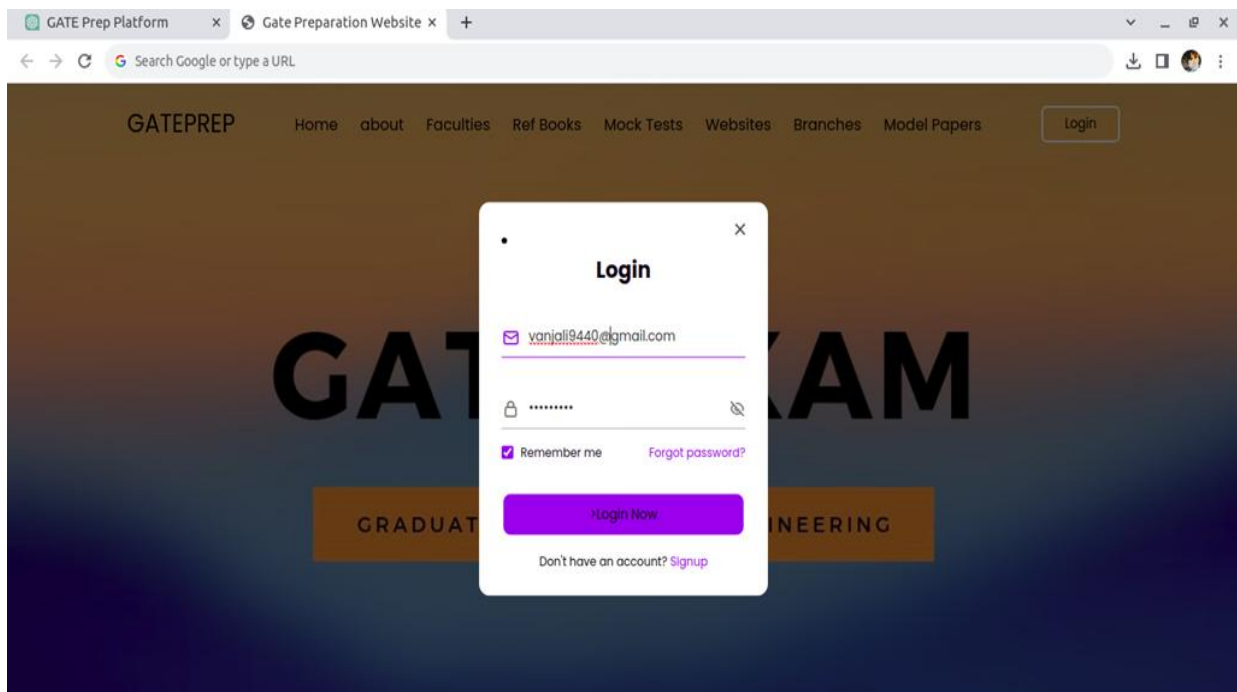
GATE Prep Platform × Gate Preparation Website × +

Search Google or type a URL

GATEPREP Home about Faculties Ref Books Mock Tests Websites Branches Model Papers Login

GAT XAM

GRADUAT INEERING

Login

vanjali9440@gmail.com

•••••••••

Remember me Forgot password?

>Login Now

Don't have an account? Signup